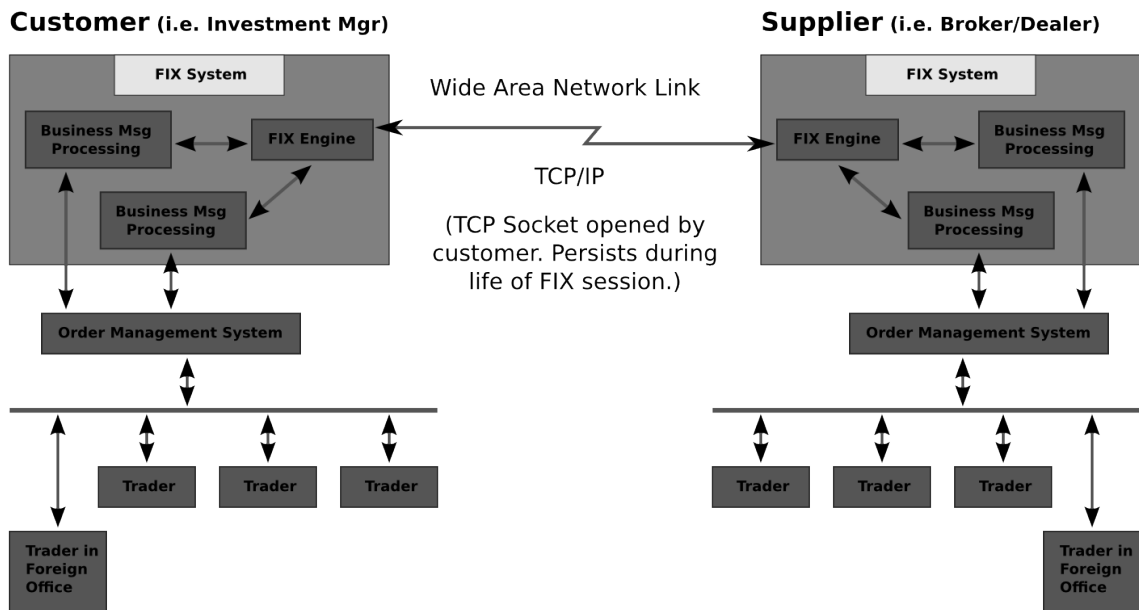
Customer (i.e. Investment Mgr)

FIX System

Business Msg Processing

FIX Engine

Business Msg Processing

Order Management System

Trader

Trader

Trader

Trader in Foreign Office

Wide Area Network Link

TCP/IP

(TCP Socket opened by customer. Persists during life of FIX session.)

Supplier (i.e. Broker/Dealer)

FIX System

FIX Engine

Business Msg Processing

Business Msg Processing

Order Management System

Trader

Trader

Trader

Trader in Foreign Office